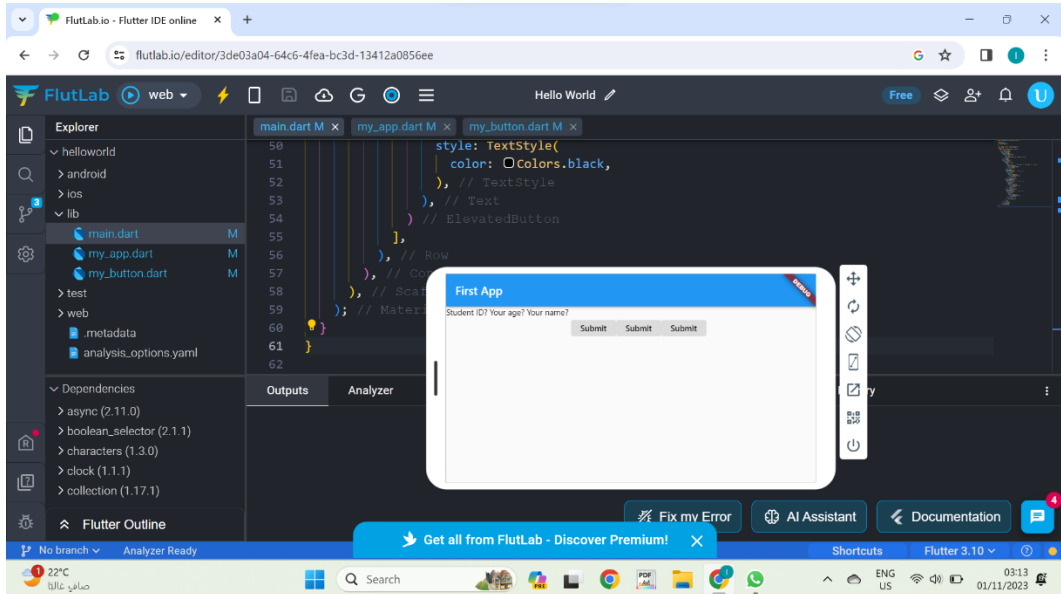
FlutLab.io - Flutter IDE online ×

flutlab.io/editor/3de03a04-64c6-4fea-bc3d-13412a0856ee

FlutLab web

Hello World

Free

U

Explorer

helloworld
android
ios
lib
main.dart M
my_app.dart M
my_button.dart M
test
web
.metadata
analysis_options.yaml

Dependencies
async (2.11.0)
boolean_selector (2.1.1)
characters (1.3.0)
clock (1.1.1)
collection (1.17.1)

Flutter Outline

main.dart M × my_app.dart M × my_button.dart M ×

50 style: TextStyle(
51 color: Colors.black,
52 ), // TextStyle
53 ), // Text
54 ) // ElevatedButton
55 ],
56 ), // Row
57 ), // Co
58 ), // Scat
59 ); // Mater
60 }
61 }
62

Outputs Analyzer

ry

First App

DEBUG

Student ID? Your age? Your name?

Submit Submit Submit

Fix my Error AI Assistant Documentation

4

Get all from FlutLab - Discover Premium! ×

No branch Analyzer Ready Shortcuts Flutter 3.10

22°C
صافٍ غالبًا

Search

ENG US

03:13
01/11/2023